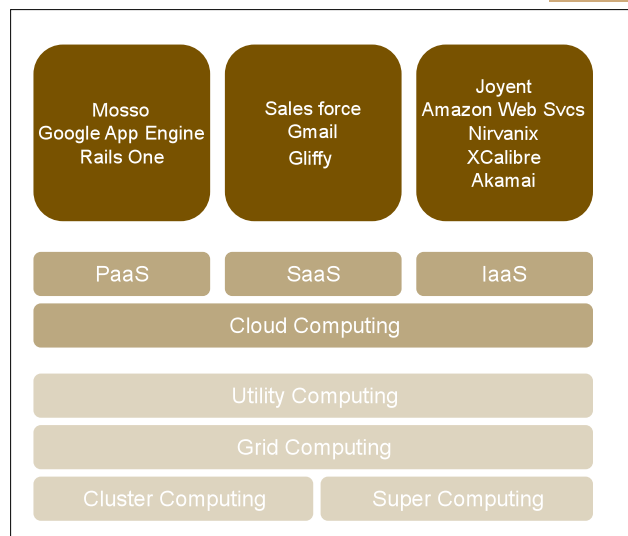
Mosso
Google App Engine
Rails One

Sales force
Gmail
Gliffy

Joyent
Amazon Web Svcs
Nirvanix
XCalibre
Akamai

PaaS

SaaS

IaaS

Cloud Computing

Utility Computing

Grid Computing

Cluster Computing

Super Computing